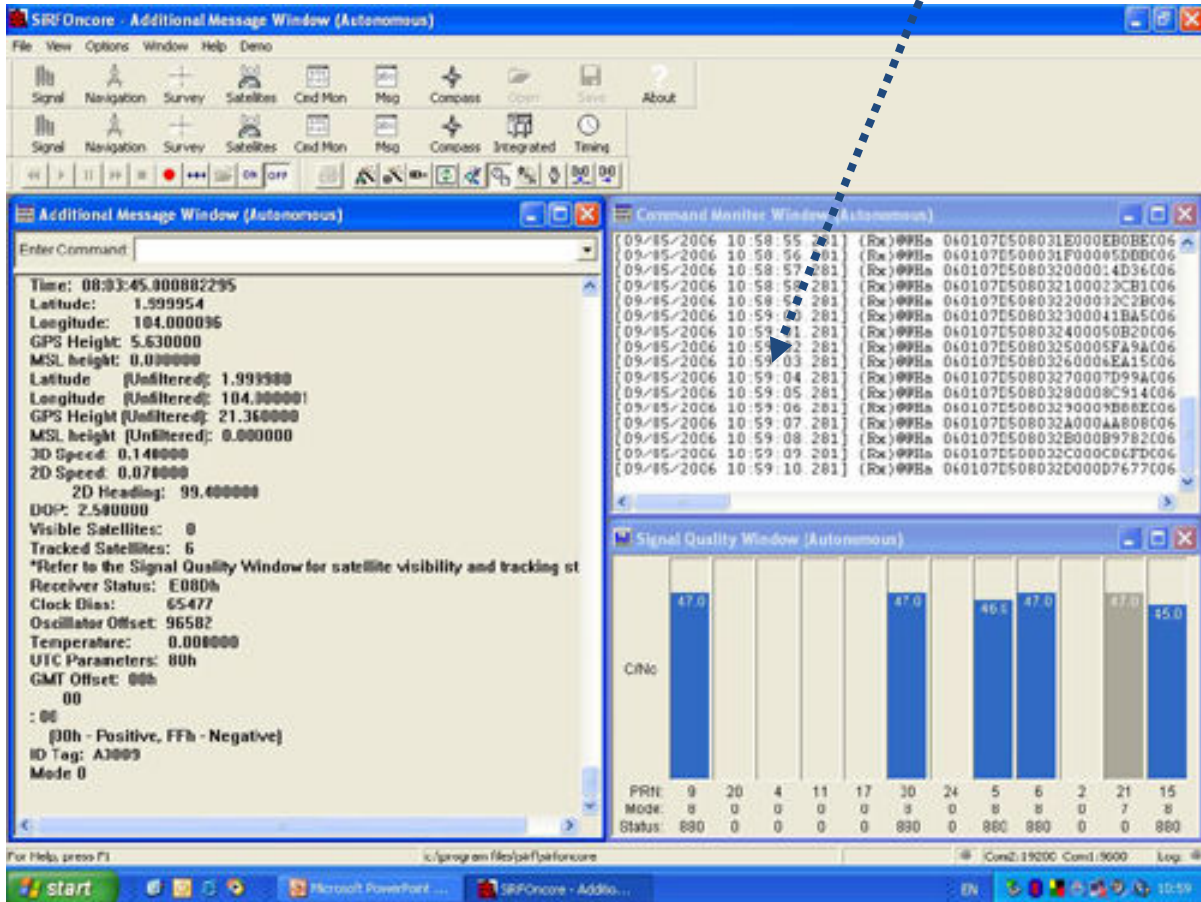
SiRFOncore - Additional Message Window (Autonomous)

File View Options Window Help Demo

Signal Navigation Survey Satellites Cmd Mon Msg Compass Open Save About

Signal Navigation Survey Satellites Cmd Mon Msg Compass Integrated Timing

ON OFF

Additional Message Window (Autonomous)

Enter Command:

Time: 08:03:45.000882295
Latitude: 1.999954
Longitude: 104.000096
GPS Height: 5.630000
MSL height: 0.000000
Latitude (Unfiltered): 1.999980
Longitude (Unfiltered): 104.000001
GPS Height (Unfiltered): 21.360000
MSL height (Unfiltered): 0.000000
3D Speed: 0.140000
2D Speed: 0.070000
2D Heading: 99.400000
DOP: 2.500000
Visible Satellites: 0
Tracked Satellites: 6
*Refer to the Signal Quality Window for satellite visibility and tracking st
Receiver Status: E080h
Clock Bias: 65477
Oscillator Offset: 96582
Temperature: 0.000000
UTC Parameters: 80h
GMT Offset: 00h
00
: 00
(00h - Positive, FFh - Negative)
ID Tag: A3009
Mode 0

Command Monitor Window (Autonomous)

[09/05/2006 10:58:55.281] (Rx)@@Ha 060107D508031E000EB0BEC06
[09/05/2006 10:58:56.281] (Rx)@@Ha 060107D508031F00005DDDC06
[09/05/2006 10:58:57.281] (Rx)@@Ha 060107D508032000014D36C06
[09/05/2006 10:58:58.281] (Rx)@@Ha 060107D508032100023CB1C06
[09/05/2006 10:58:59.281] (Rx)@@Ha 060107D508032200032C2BC06
[09/05/2006 10:59:00.281] (Rx)@@Ha 060107D508032300041BA5C06
[09/05/2006 10:59:01.281] (Rx)@@Ha 060107D508032400050B20C06
[09/05/2006 10:59:02.281] (Rx)@@Ha 060107D508032500005FA9AC06
[09/05/2006 10:59:03.281] (Rx)@@Ha 060107D508032600006EA15C06
[09/05/2006 10:59:04.281] (Rx)@@Ha 060107D5080327000007D99AC06
[09/05/2006 10:59:05.281] (Rx)@@Ha 060107D508032800008C914C06
[09/05/2006 10:59:06.281] (Rx)@@Ha 060107D508032900009B88EC06
[09/05/2006 10:59:07.281] (Rx)@@Ha 060107D508032A000AA808C06
[09/05/2006 10:59:08.281] (Rx)@@Ha 060107D508032B000B9782C06
[09/05/2006 10:59:09.281] (Rx)@@Ha 060107D508032C000C06FDC06
[09/05/2006 10:59:10.281] (Rx)@@Ha 060107D508032D000D7677C06

Signal Quality Window (Autonomous)

C/No

47.0 47.0 46.5 47.0 47.0 45.0

| PRN: | 9 | 20 | 4 | 11 | 17 | 30 | 24 | 5 | 6 | 2 | 21 | 15 |
|---|---|---|---|---|---|---|---|---|---|---|---|---|
| Mode: | 8 | 0 | 0 | 0 | 0 | 8 | 0 | 8 | 8 | 0 | 7 | 8 |
| Status: | 880 | 0 | 0 | 0 | 0 | 880 | 0 | 880 | 880 | 0 | 0 | 880 |

For Help, press F1    c:\program files\sirf\sirfoncore    Com2: 19200 Com1: 9600    Log:

start    Microsoft PowerPoint ...    SiRFOncore - Additio...    EN    10:59